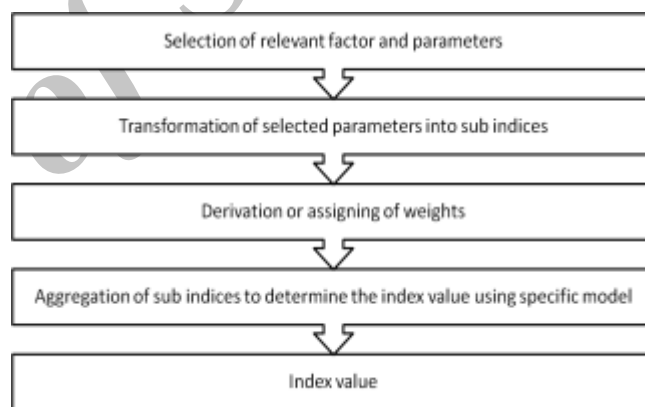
Selection of relevant factor and parameters

Transformation of selected parameters into sub indices

Derivation or assigning of weights

Aggregation of sub indices to determine the index value using specific model

Index value